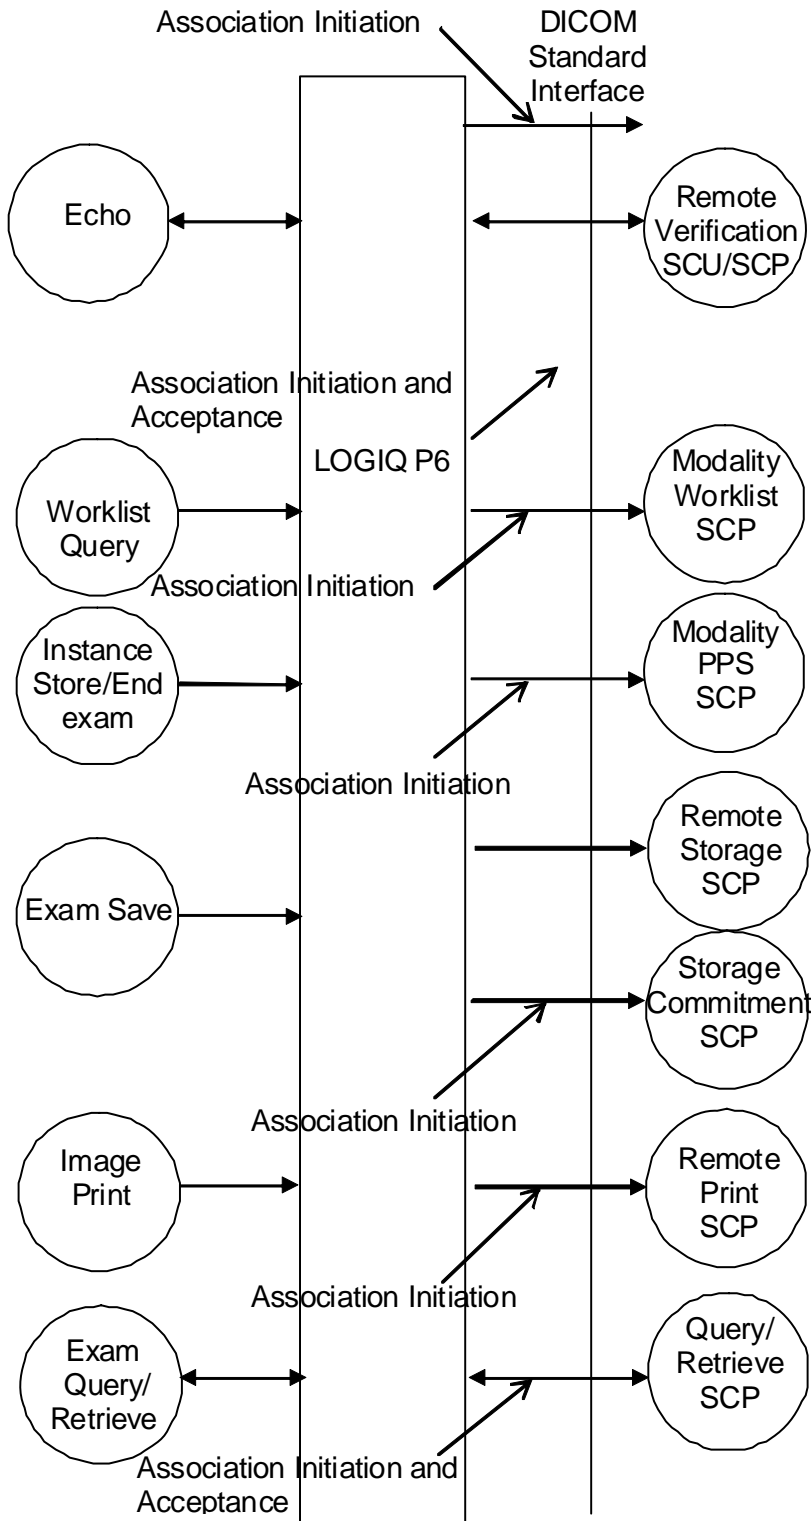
Association Initiation

DICOM Standard Interface

Echo

Remote Verification SCU/SCP

Association Initiation and Acceptance

LOGIQ P6

Worklist Query

Modality Worklist SCP

Association Initiation

Instance Store/End exam

Modality PPS SCP

Association Initiation

Remote Storage SCP

Exam Save

Storage Commitment SCP

Association Initiation

Image Print

Remote Print SCP

Association Initiation

Exam Query/ Retrieve

Query/ Retrieve SCP

Association Initiation and Acceptance